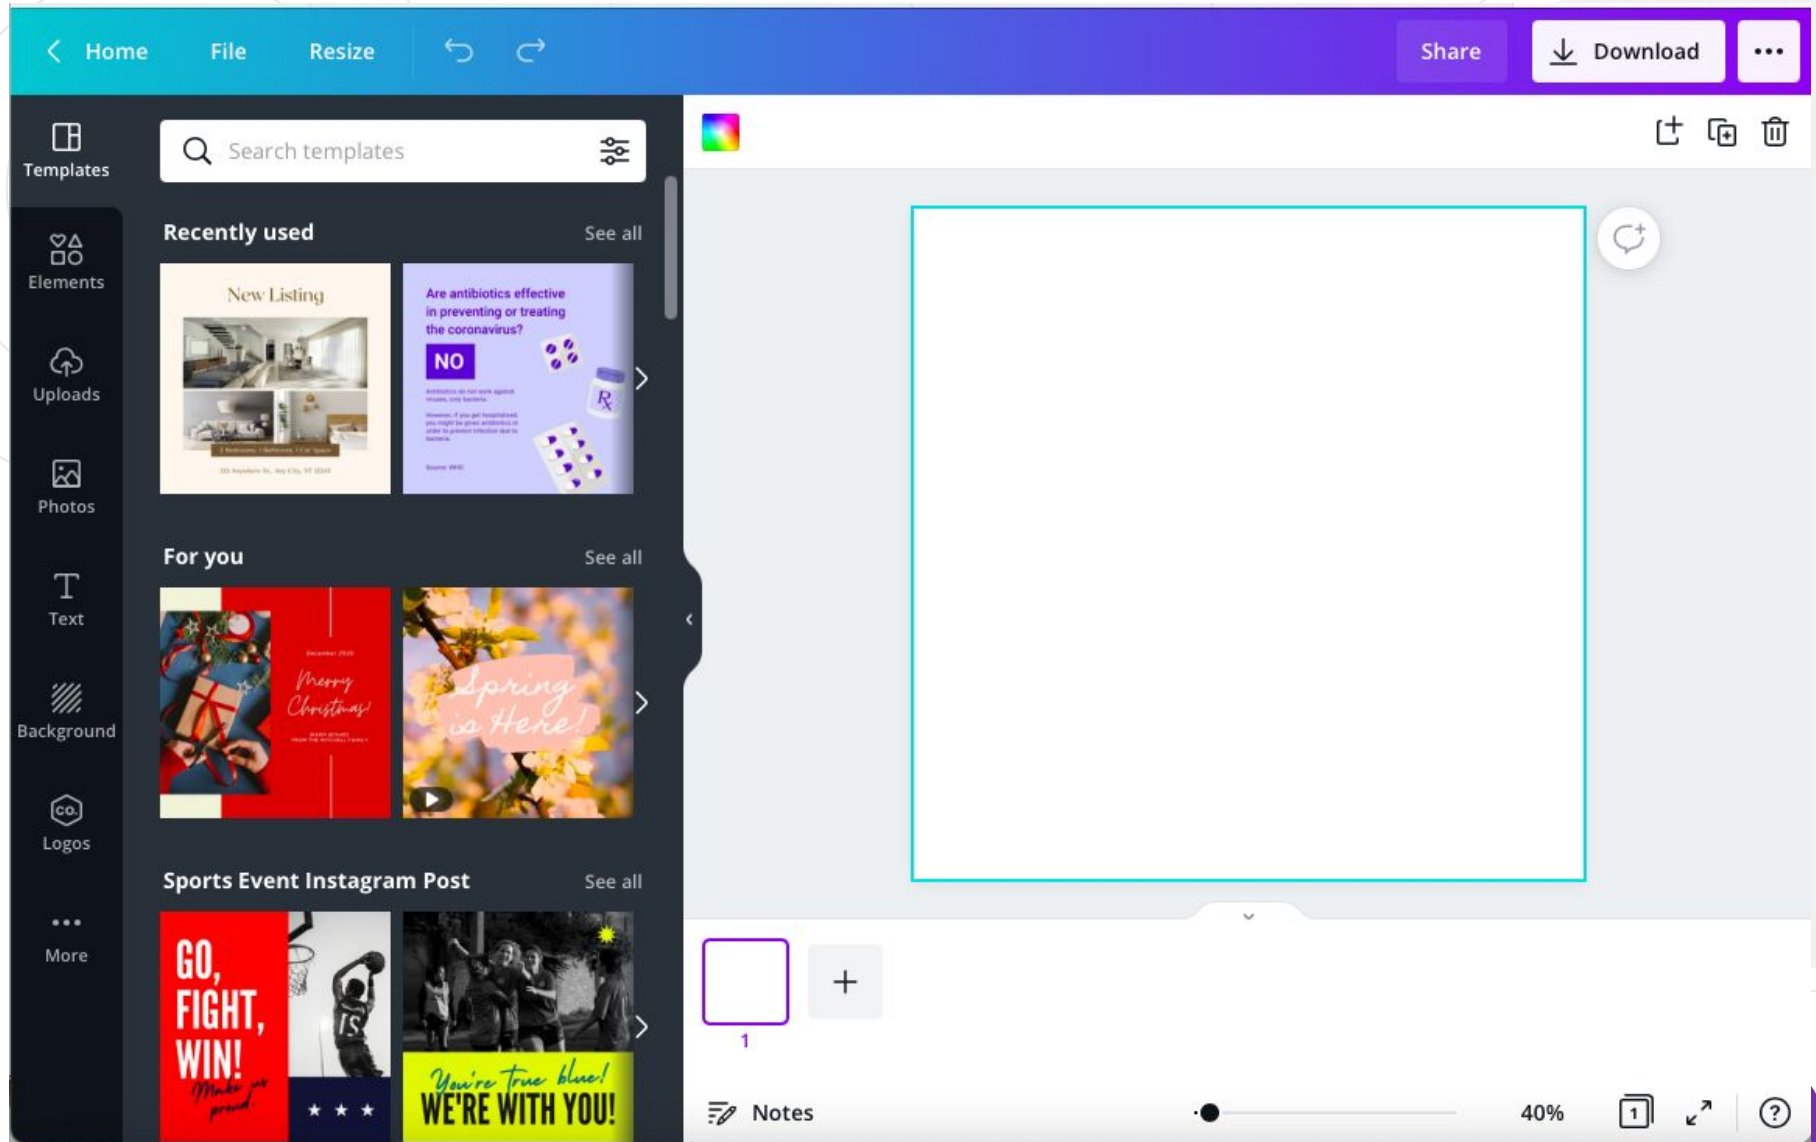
Home File Resize

Share Download •••

Templates

Elements

Uploads

Photos

Text

Background

Logos

More

Search templates

Recently used See all

New Listing

Are antibiotics effective in preventing or treating the coronavirus?

NO

For you See all

Merry Christmas

Spring is Here!

Sports Event Instagram Post See all

GO, FIGHT, WIN!

Make us proud

You're true blue!

WE'RE WITH YOU!

1

Notes

40%

?